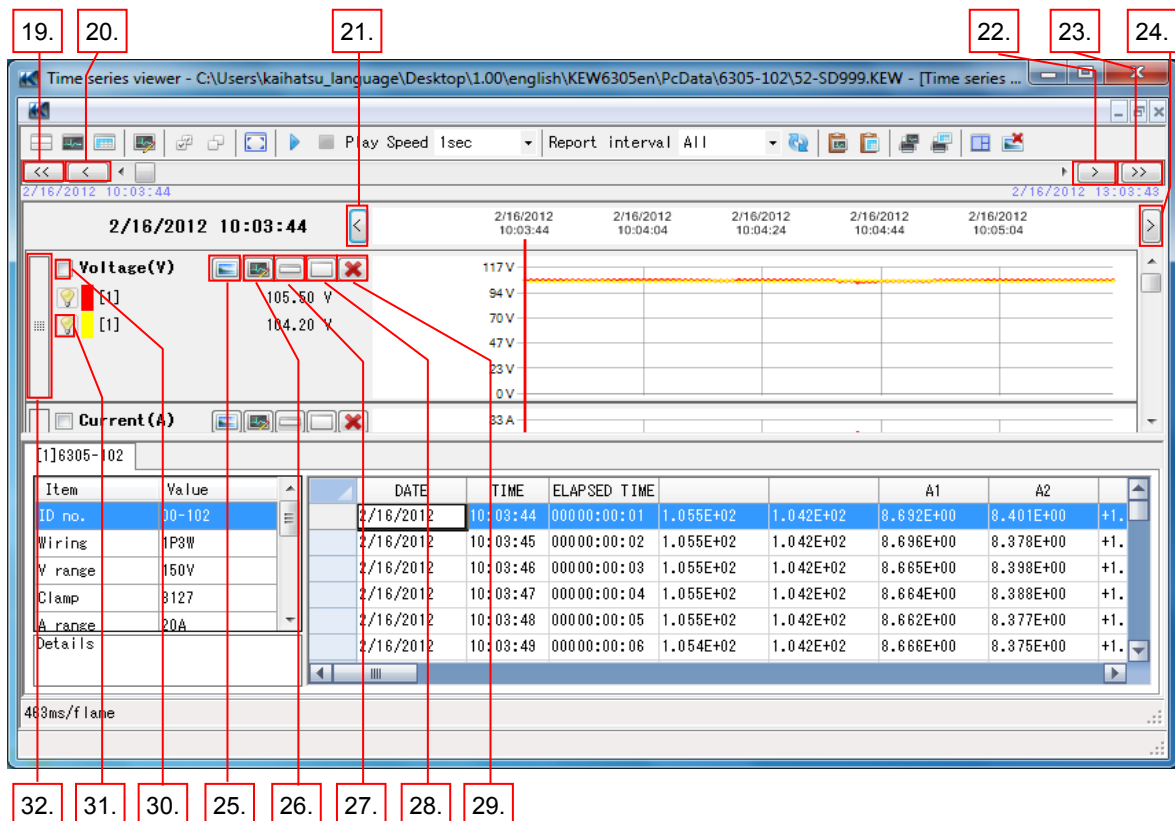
19. 20. 21. 22. 23. 24.

Time series viewer - C:\Users\kaihatsu_language\Desktop\1.00\english\KEW6305en\PcData\6305-102\52-SD999.KEW - [Time series ...

Play Speed 1sec Report interval All

<< < > >>

2/16/2012 10:03:44 2/16/2012 13:03:43

2/16/2012 10:03:44

2/16/2012 10:03:44 2/16/2012 10:04:04 2/16/2012 10:04:24 2/16/2012 10:04:44 2/16/2012 10:05:04

Voltage(V)
[1] 105.50 V
[1] 104.20 V

117 V
94 V
70 V
47 V
23 V
0 V

Current(A)
33 A

[1]6305-102

| Item | Value |
|---|---|
| ID no. | 00-102 |
| Wiring | 1P3W |
| V range | 150V |
| Clamp | 8127 |
| A range | 20A |

Details

| DATE | TIME | ELAPSED TIME | | | A1 | A2 | |
|---|---|---|---|---|---|---|---|
| 2/16/2012 | 10:03:44 | 00000:00:01 | 1.055E+02 | 1.042E+02 | 8.692E+00 | 8.401E+00 | +1. |
| 2/16/2012 | 10:03:45 | 00000:00:02 | 1.055E+02 | 1.042E+02 | 8.696E+00 | 8.378E+00 | +1. |
| 2/16/2012 | 10:03:46 | 00000:00:03 | 1.055E+02 | 1.042E+02 | 8.665E+00 | 8.398E+00 | +1. |
| 2/16/2012 | 10:03:47 | 00000:00:04 | 1.055E+02 | 1.042E+02 | 8.664E+00 | 8.388E+00 | +1. |
| 2/16/2012 | 10:03:48 | 00000:00:05 | 1.055E+02 | 1.042E+02 | 8.662E+00 | 8.377E+00 | +1. |
| 2/16/2012 | 10:03:49 | 00000:00:06 | 1.054E+02 | 1.042E+02 | 8.666E+00 | 8.375E+00 | +1. |

483ms/flame

32. 31. 30. 25. 26. 27. 28. 29.